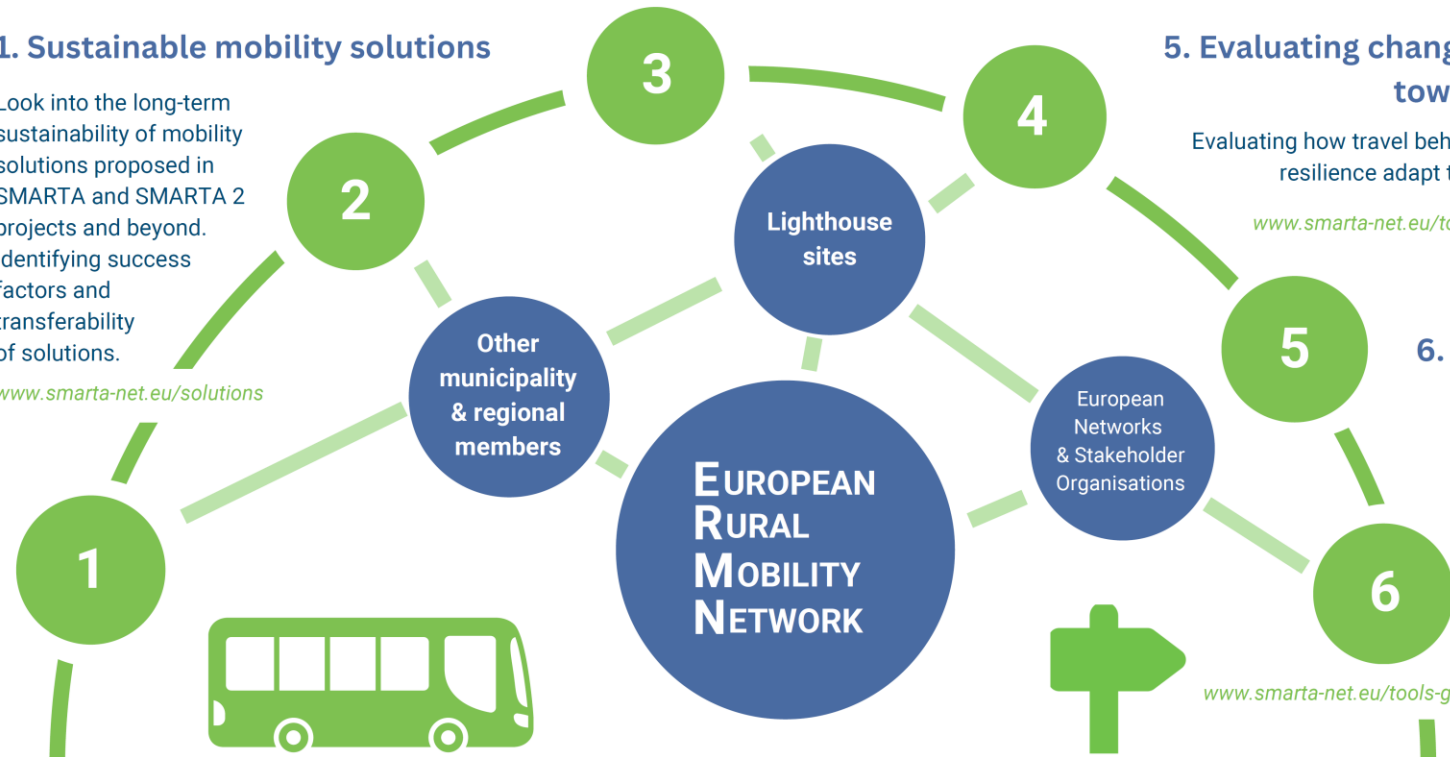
1. Sustainable mobility solutions

Look into the long-term sustainability of mobility solutions proposed in SMARTA and SMARTA 2 projects and beyond. Identifying success factors and transferability of solutions.

www.smarta-net.eu/solutions

3

2

4

5. Evaluating chang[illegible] tow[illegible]

Evaluating how travel beh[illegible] resilience adapt t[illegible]

www.smarta-net.eu/to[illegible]

Lighthouse sites

Other municipality & regional members

European Networks & Stakeholder Organisations

5

6.

1

EUROPEAN RURAL MOBILITY NETWORK

6

www.smarta-net.eu/tools-g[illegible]